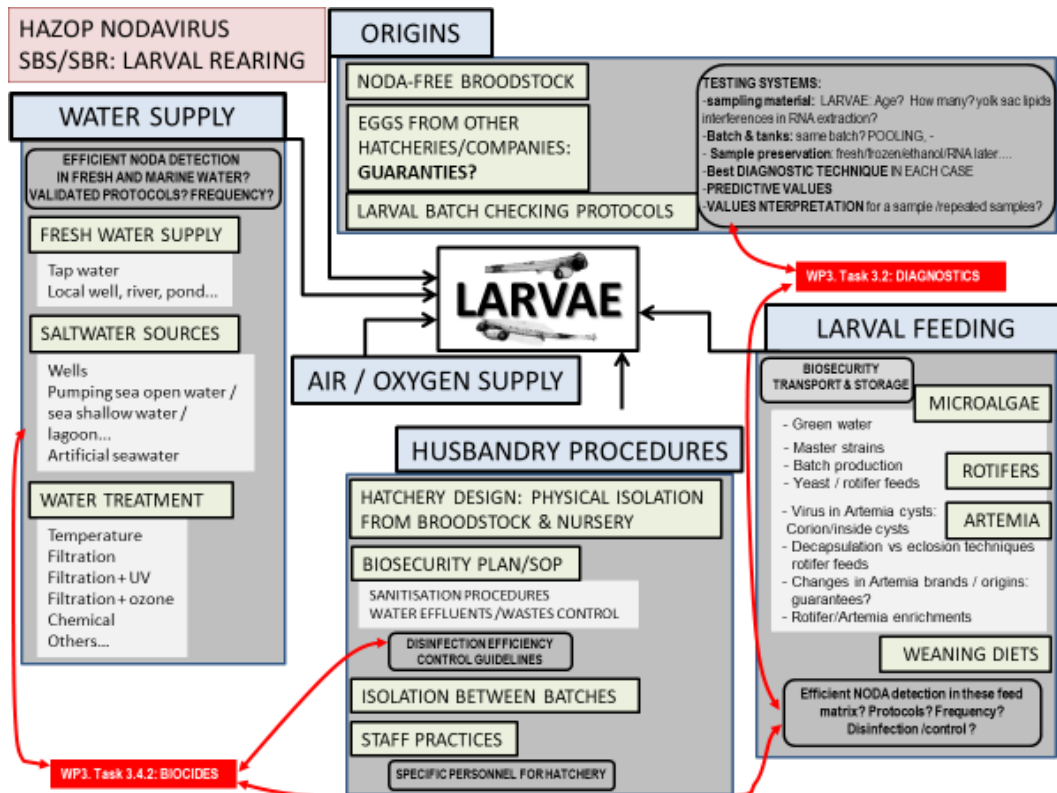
HAZOP NODAVIRUS
SBS/SBR: LARVAL REARING

ORIGINS

NODA-FREE BROODSTOCK

EGGS FROM OTHER HATCHERIES/COMPANIES: GUARANTIES?

LARVAL BATCH CHECKING PROTOCOLS

TESTING SYSTEMS:
-sampling material: LARVAE: Age? How many? yolk sac lipids interferences in RNA extraction?
-Batch & tanks: same batch? POOLING, -
- Sample preservation: fresh/frozen/ethanol/RNA later….
-Best DIAGNOSTIC TECHNIQUE IN EACH CASE
-PREDICTIVE VALUES
-VALUES NTERPRETATION for a sample /repeated samples?

WP3. Task 3.2: DIAGNOSTICS

WATER SUPPLY

EFFICIENT NODA DETECTION IN FRESH AND MARINE WATER? VALIDATED PROTOCOLS? FREQUENCY?

FRESH WATER SUPPLY

Tap water
Local well, river, pond…

SALTWATER SOURCES

Wells
Pumping sea open water / sea shallow water / lagoon…
Artificial seawater

WATER TREATMENT

Temperature
Filtration
Filtration+UV
Filtration+ozone
Chemical
Others…

LARVAE

AIR / OXYGEN SUPPLY

LARVAL FEEDING

BIOSECURITY TRANSPORT & STORAGE

MICROALGAE

- Green water
- Master strains
- Batch production
- Yeast / rotifer feeds

ROTIFERS

- Virus in Artemia cysts: Corion/inside cysts
- Decapsulation vs eclosion techniques rotifer feeds
- Changes in Artemia brands / origins: guarantees?
- Rotifer/Artemia enrichments

ARTEMIA

WEANING DIETS

Efficient NODA detection in these feed matrix? Protocols? Frequency? Disinfection /control ?

HUSBANDRY PROCEDURES

HATCHERY DESIGN: PHYSICAL ISOLATION FROM BROODSTOCK & NURSERY

BIOSECURITY PLAN/SOP

SANITISATION PROCEDURES
WATER EFFLUENTS /WASTES CONTROL

DISINFECTION EFFICIENCY CONTROL GUIDELINES

ISOLATION BETWEEN BATCHES

STAFF PRACTICES

SPECIFIC PERSONNEL FOR HATCHERY

WP3. Task 3.4.2: BIOCIDES